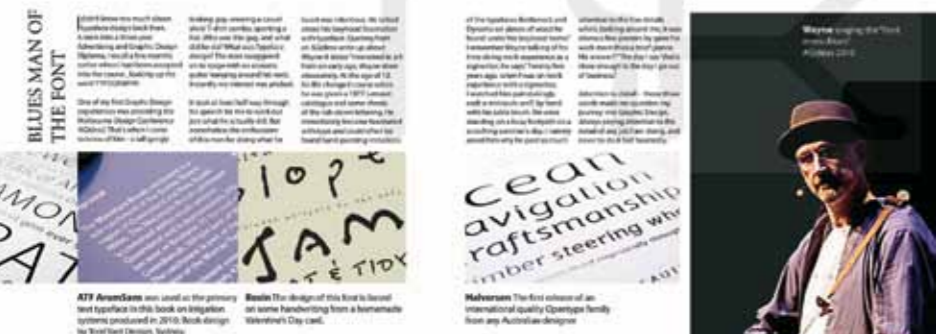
BLUES MAN OF THE FONT

ATF AromSans was used as the primary text typeface in this book on litigation systems produced in 2010. Book design by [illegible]

Basin The design of this font is based on some handwriting from a homemade Valentine's Day card.

Halvorsen The first release of an international quality Opentype family from any Australian designer

Wayne singing the 'Font Blues' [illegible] 2010

slop
SAM
ET TIOX

ceau
avigation
craftsmanship
imber steering wh

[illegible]